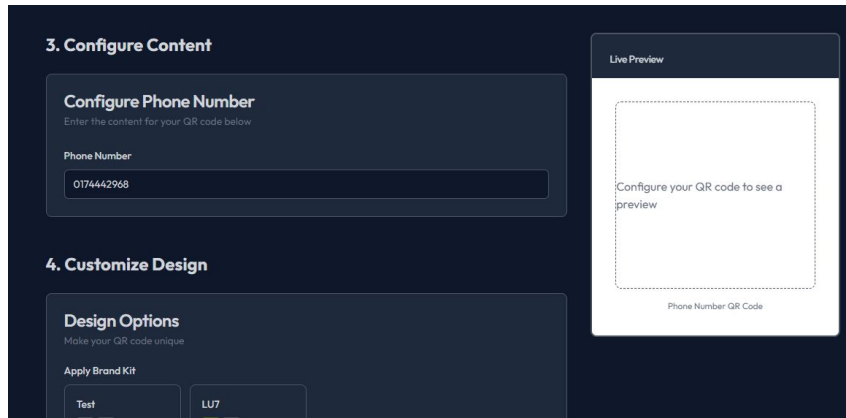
3. Configure Content

Configure Phone Number

Enter the content for your QR code below

Phone Number

0174442968

4. Customize Design

Design Options

Make your QR code unique

Apply Brand Kit

Test

LU7

Live Preview

Configure your QR code to see a preview

Phone Number QR Code